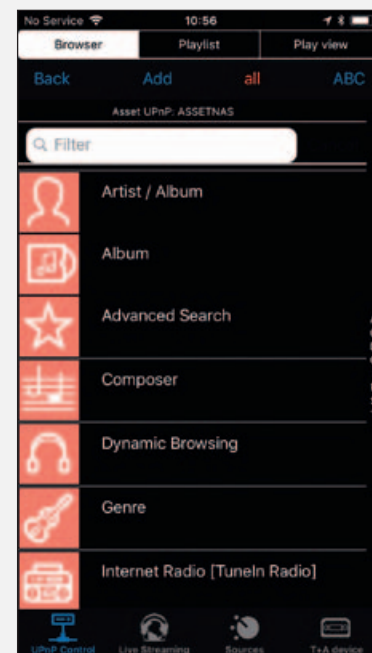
No Service
10:56

Browser
Playlist
Play view

Back
Add
all
ABC

Asset UPnP: ASSETNAS

Filter

Artist / Album

Album

Advanced Search

Composer

Dynamic Browsing

Genre

Internet Radio [TuneIn Radio]

UPnP Control
Live Streaming
Sources
T+A device